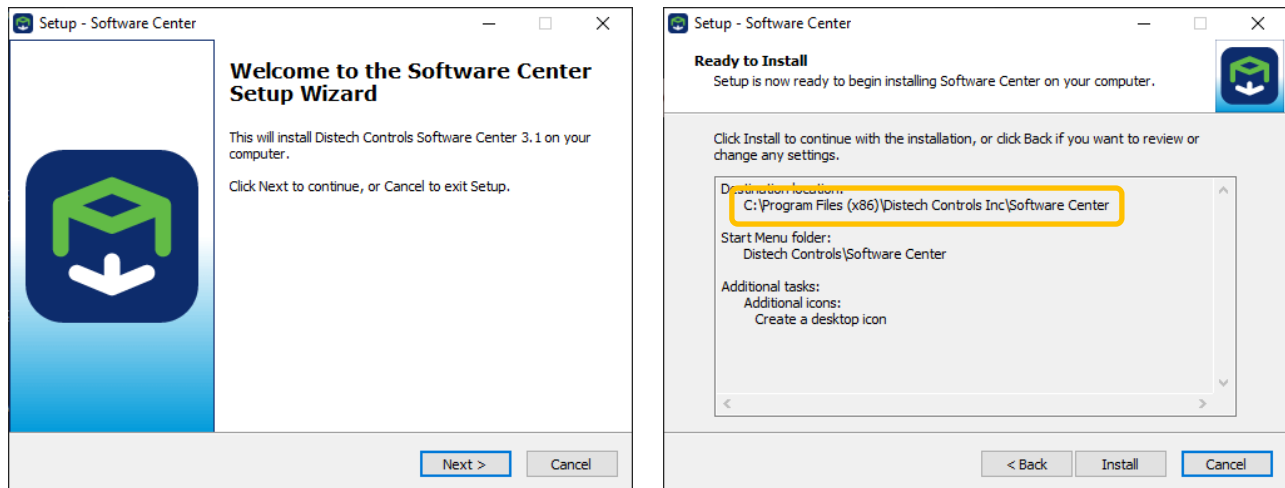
Setup - Software Center

Welcome to the Software Center Setup Wizard

This will install Distech Controls Software Center 3.1 on your computer.

Click Next to continue, or Cancel to exit Setup.

Next >
Cancel

Setup - Software Center

Ready to Install
Setup is now ready to begin installing Software Center on your computer.

Click Install to continue with the installation, or click Back if you want to review or change any settings.

Destination location:
C:\Program Files (x86)\Distech Controls Inc\Software Center

Start Menu folder:
Distech Controls\Software Center

Additional tasks:
Additional icons:
Create a desktop icon

< Back
Install
Cancel